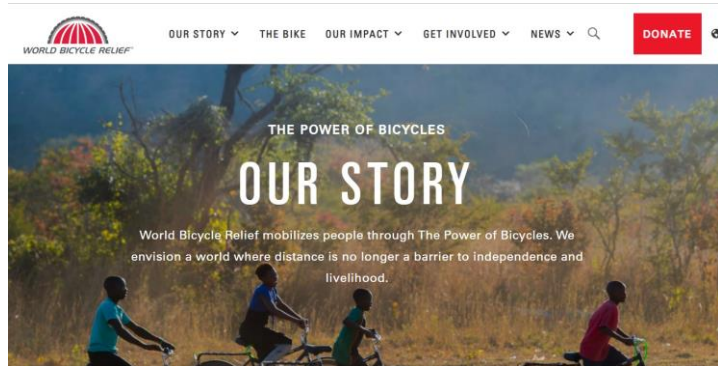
WORLD BICYCLE RELIEF

OUR STORY THE BIKE OUR IMPACT GET INVOLVED NEWS DONATE

THE POWER OF BICYCLES

OUR STORY

World Bicycle Relief mobilizes people through The Power of Bicycles. We envision a world where distance is no longer a barrier to independence and livelihood.